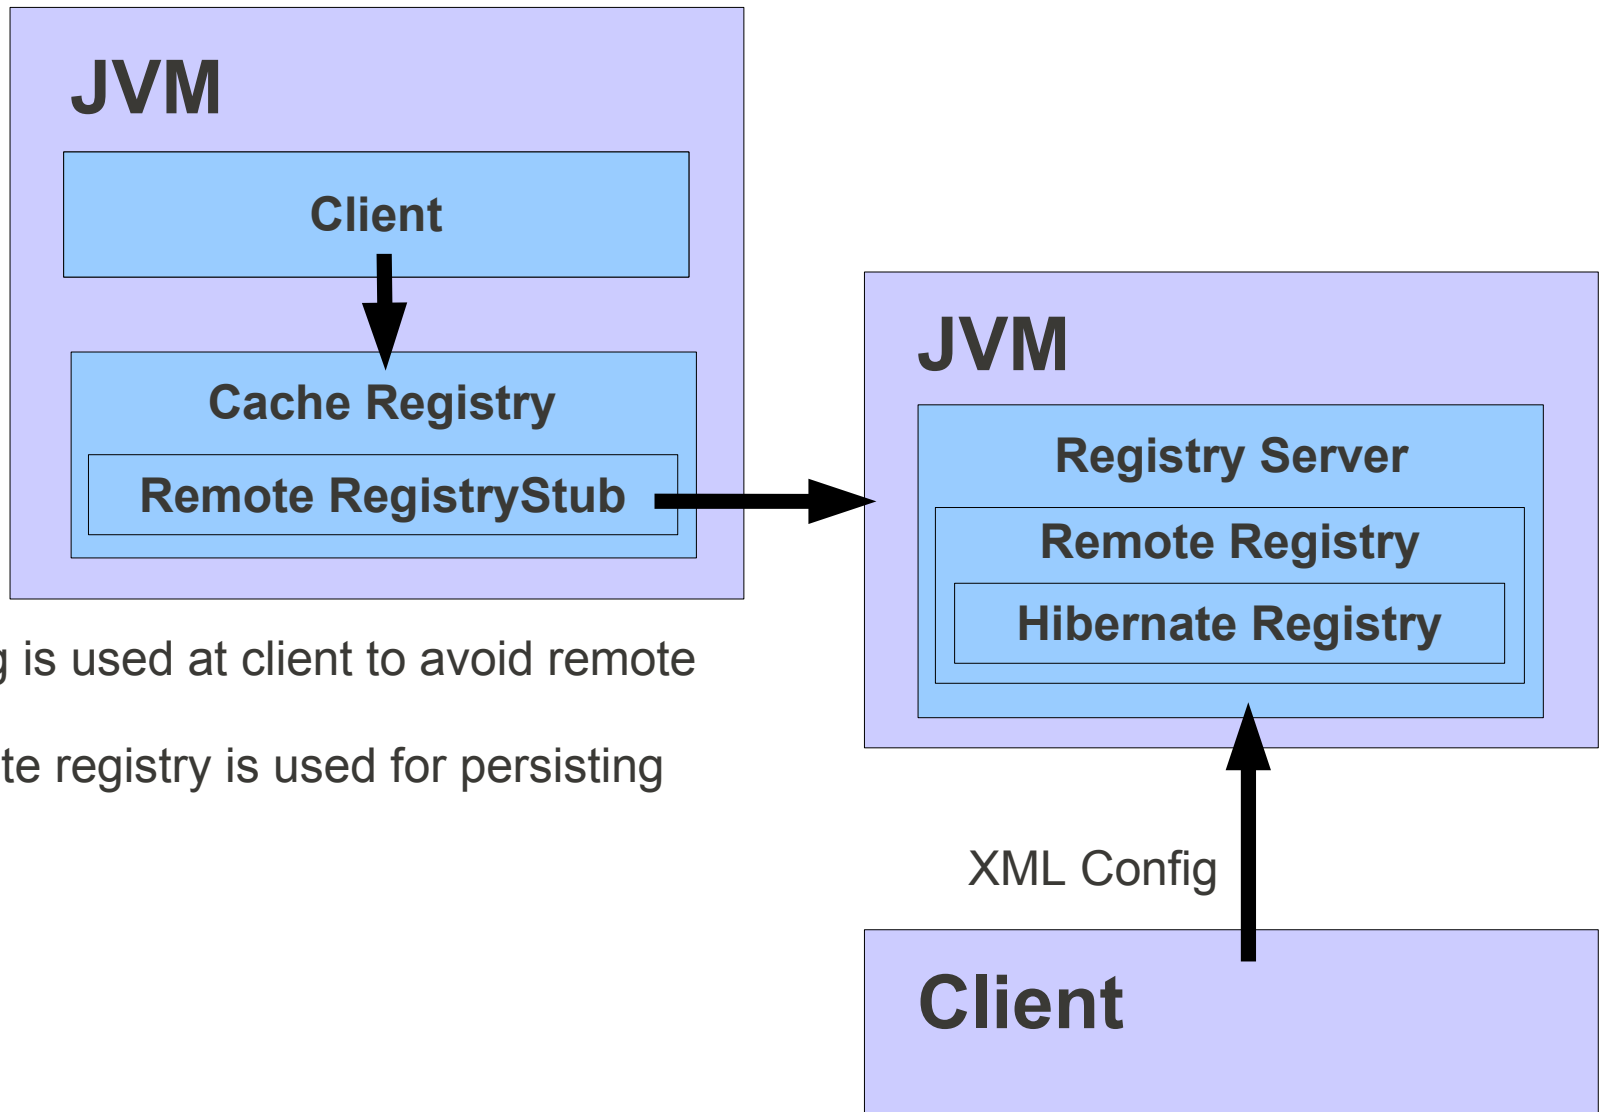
JVM

Client

Cache Registry

Remote RegistryStub

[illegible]g is used at client to avoid remote

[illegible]te registry is used for persisting

JVM

Registry Server

Remote Registry

Hibernate Registry

XML Config

Client